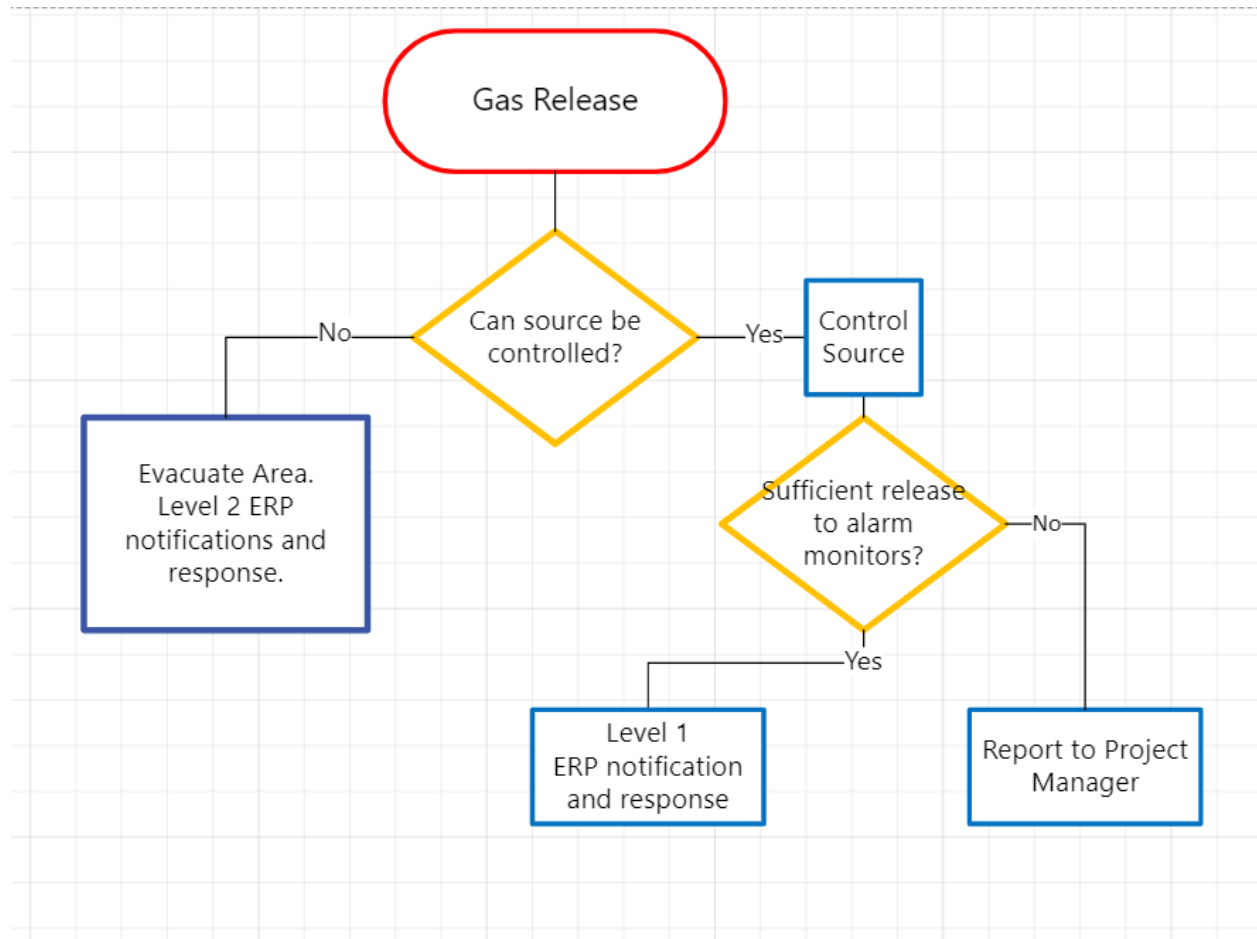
Gas Release

No

Can source be controlled?

Yes

Control Source

Evacuate Area. Level 2 ERP notifications and response.

Sufficient release to alarm monitors?

No

Yes

Level 1 ERP notification and response

Report to Project Manager